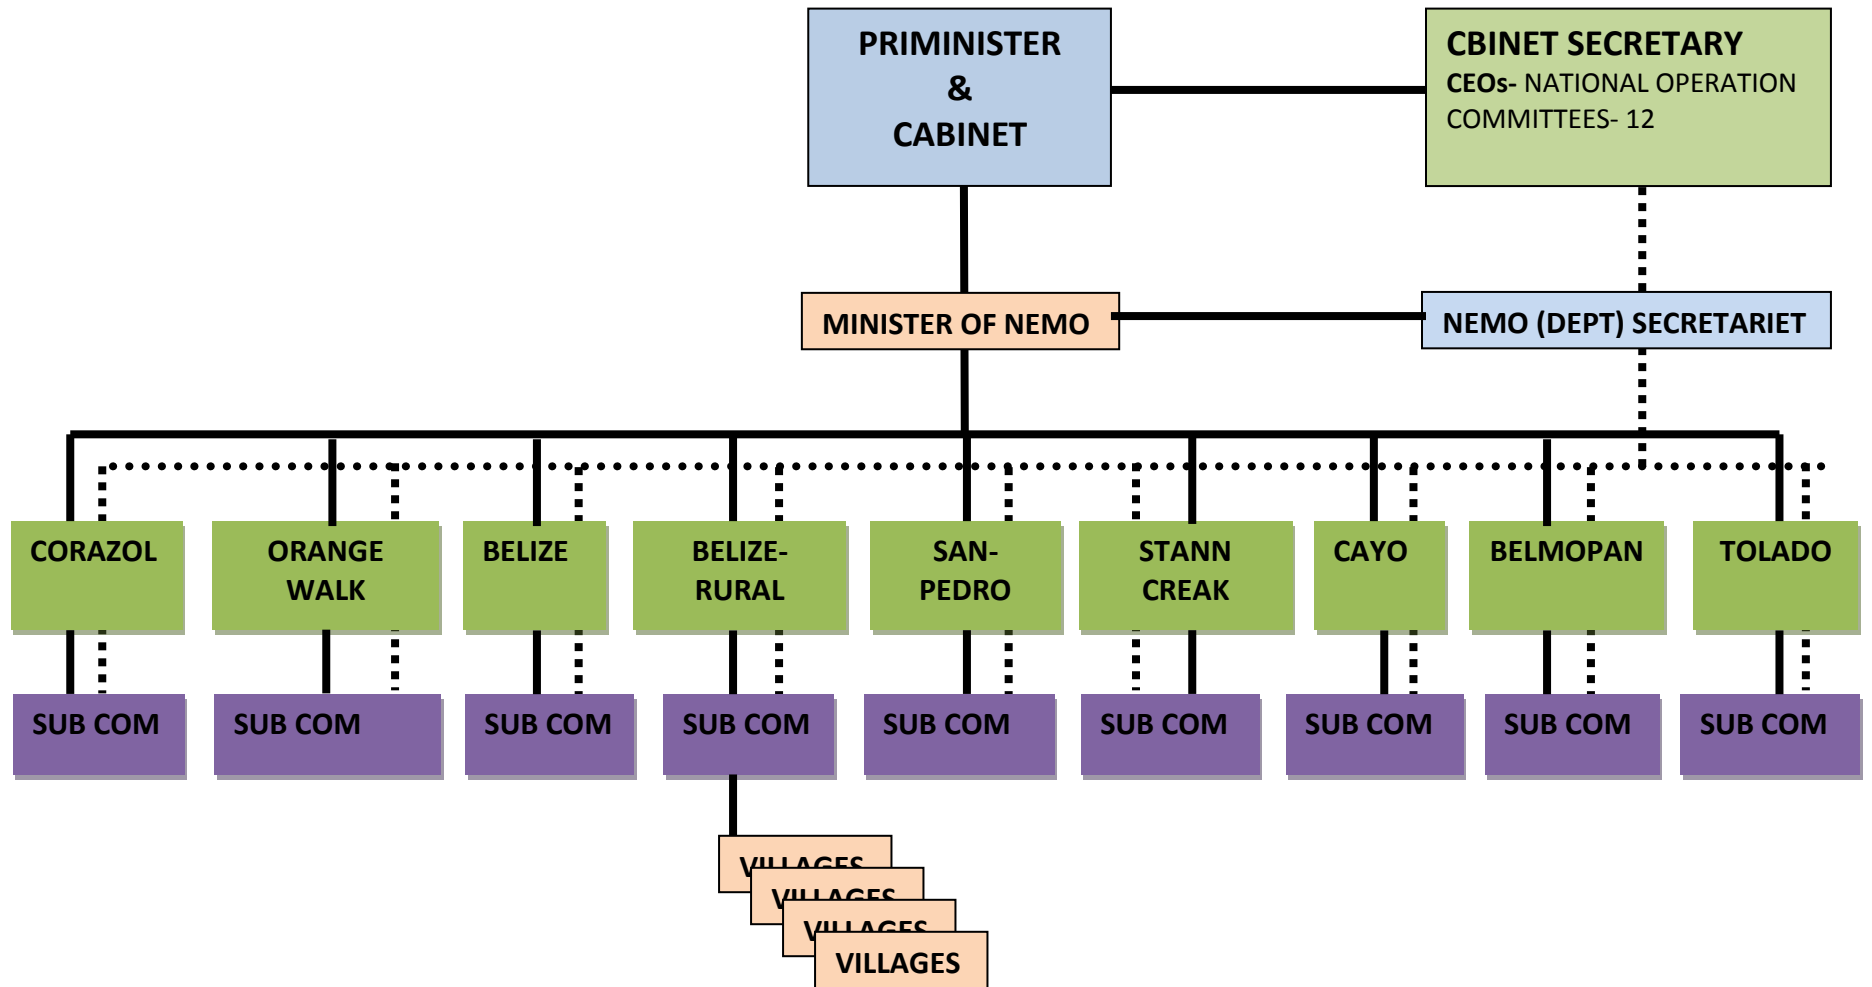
PRIMINISTER
&
CABINET

CBINET SECRETARY
CEOs- NATIONAL OPERATION COMMITTEES- 12

MINISTER OF NEMO

NEMO (DEPT) SECRETARIET

CORAZOL

ORANGE WALK

BELIZE

BELIZE-RURAL

SAN-PEDRO

STANN CREAK

CAYO

BELMOPAN

TOLADO

SUB COM

SUB COM

SUB COM

SUB COM

SUB COM

SUB COM

SUB COM

SUB COM

SUB COM

VILLAGES

VILLAGES

VILLAGES

VILLAGES